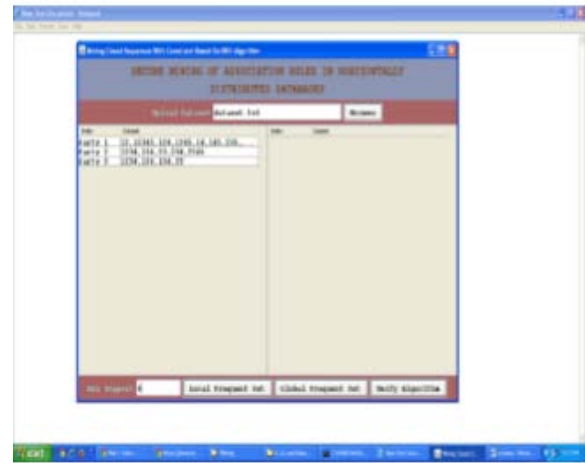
SECURE MINING OF ASSOCIATION RULES IN HORIZONTALLY DISTRIBUTED DATABASES

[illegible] dataset.txt Browse

| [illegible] | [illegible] |
|---|---|
| Party 1 | 12,12345,124,1245,14,145,235... |
| Party 2 | 1234,234,23,234,3524 |
| Party 3 | 1234,124,134,25 |

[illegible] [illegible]

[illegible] 4 Local Frequent Set Global Frequent Set Unify Algorithm